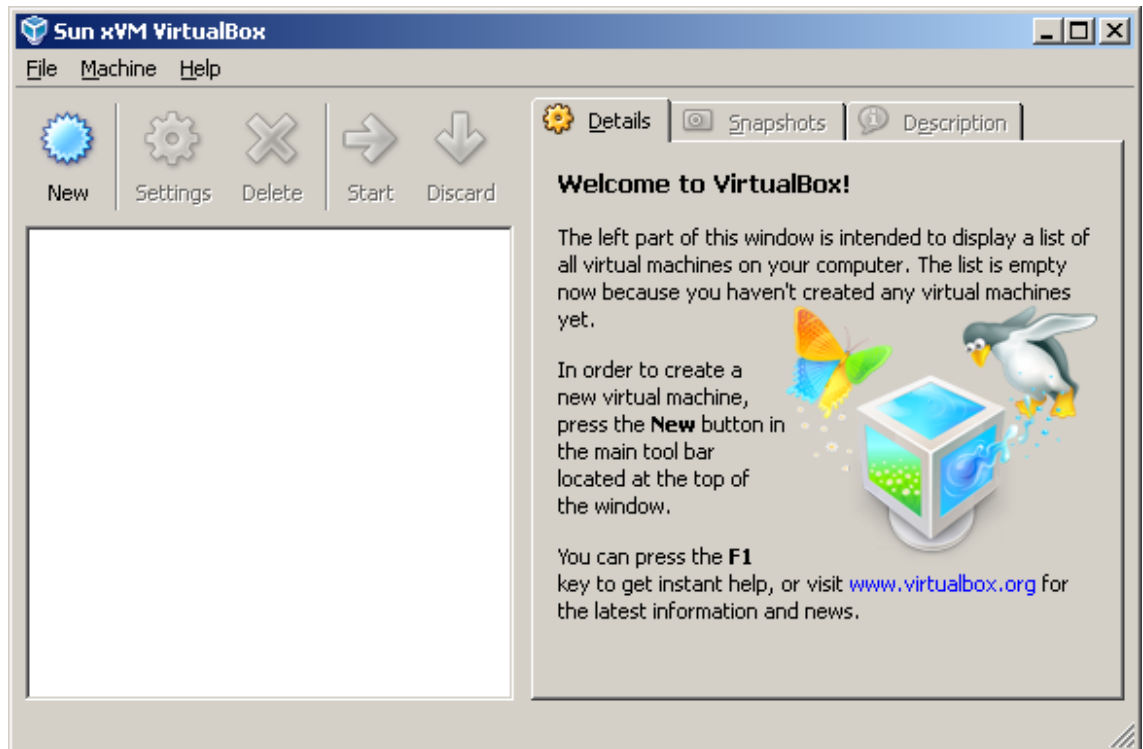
Sun xVM VirtualBox

File Machine Help

New Settings Delete Start Discard

Details Snapshots Description

Welcome to VirtualBox!

The left part of this window is intended to display a list of all virtual machines on your computer. The list is empty now because you haven't created any virtual machines yet.

In order to create a new virtual machine, press the **New** button in the main tool bar located at the top of the window.

You can press the **F1** key to get instant help, or visit www.virtualbox.org for the latest information and news.